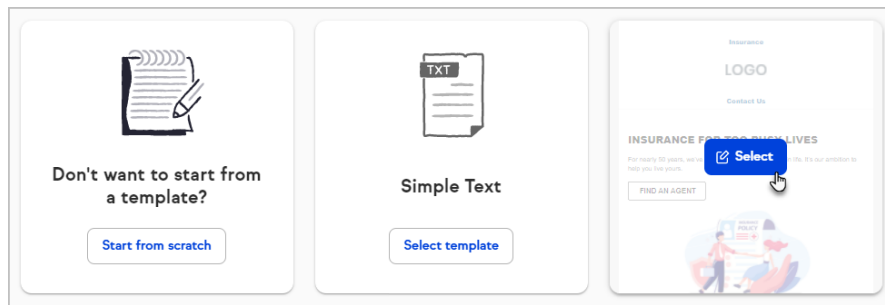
Don't want to start from a template?

Start from scratch

TXT

Simple Text

Select template

Insurance

LOGO

Contact Us

INSURANCE FOR TOO BUSY LIVES

For nearly 50 years, we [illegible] ife. It's our ambition to help you live yours.

Select

FIND AN AGENT

POLICY